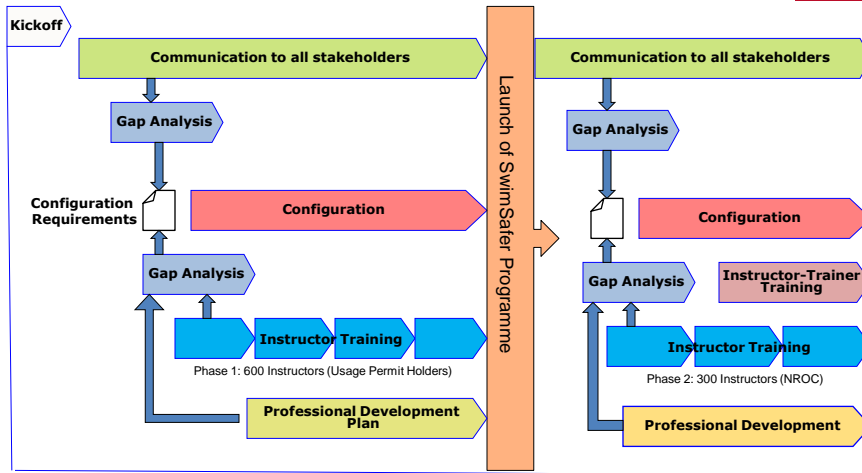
Kickoff

Communication to all stakeholders

Gap Analysis

Configuration Requirements

Configuration

Gap Analysis

Instructor Training

Phase 1: 600 Instructors (Usage Permit Holders)

Professional Development Plan

Launch of SwimSafer Programme

Communication to all stakeholders

Gap Analysis

Configuration

Gap Analysis

Instructor-Trainer Training

Instructor Training

Phase 2: 300 Instructors (NROC)

Professional Development